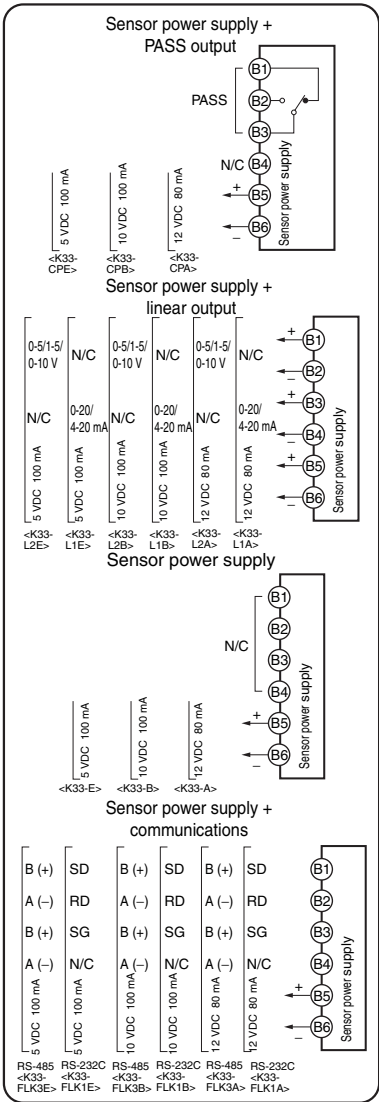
Sensor power supply + PASS output

B1
PASS
B2
B3
N/C
B4
+
B5
B6
–
Sensor power supply

5 VDC 100 mA
<K33-CPE>
10 VDC 100 mA
<K33-CPB>
12 VDC 80 mA
<K33-CPA>

Sensor power supply + linear output

| 0-5/1-5/ 0-10 V | N/C | 0-5/1-5/ 0-10 V | N/C | 0-5/1-5/ 0-10 V | N/C |
|---|---|---|---|---|---|
| N/C | 0-20/ 4-20 mA | N/C | 0-20/ 4-20 mA | N/C | 0-20/ 4-20 mA |
| 5 VDC 100 mA | 5 VDC 100 mA | 10 VDC 100 mA | 10 VDC 100 mA | 12 VDC 80 mA | 12 VDC 80 mA |
| <K33-L2E> | <K33-L1E> | <K33-L2B> | <K33-L1B> | <K33-L2A> | <K33-L1A> |

+
B1
–
B2
+
B3
–
B4
+
B5
–
B6
Sensor power supply

Sensor power supply

B1
B2
N/C
B3
B4
+
B5
B6
–
Sensor power supply

5 VDC 100 mA
<K33-E>
10 VDC 100 mA
<K33-B>
12 VDC 80 mA
<K33-A>

Sensor power supply + communications

| B (+) | SD | B (+) | SD | B (+) | SD |
|---|---|---|---|---|---|
| A (–) | RD | A (–) | RD | A (–) | RD |
| B (+) | SG | B (+) | SG | B (+) | SG |
| A (–) | N/C | A (–) | N/C | A (–) | N/C |
| 5 VDC 100 mA | 5 VDC 100 mA | 10 VDC 100 mA | 10 VDC 100 mA | 12 VDC 80 mA | 12 VDC 80 mA |
| RS-485 <K33-FLK3E> | RS-232C <K33-FLK1E> | RS-485 <K33-FLK3B> | RS-232C <K33-FLK1B> | RS-485 <K33-FLK3A> | RS-232C <K33-FLK1A> |

B1
B2
B3
B4
+
B5
–
B6
Sensor power supply